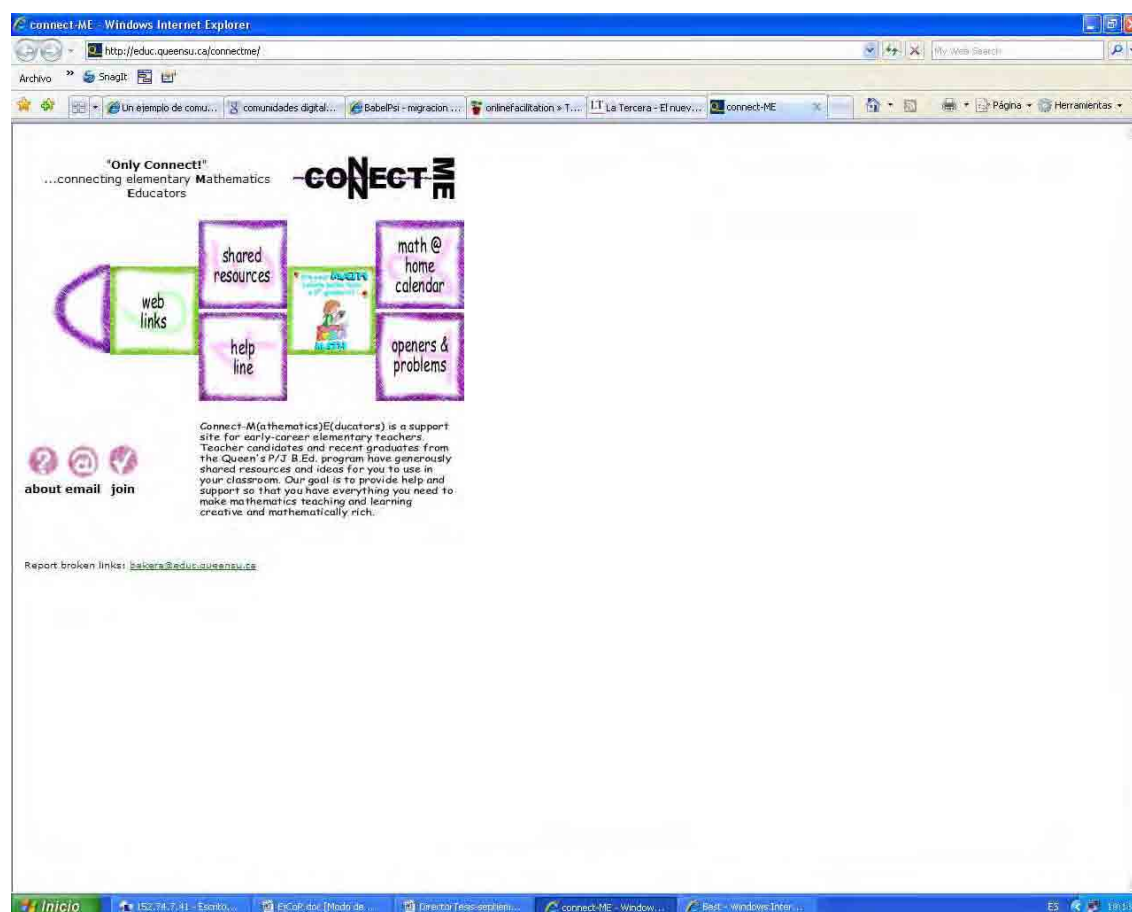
connect-ME - Windows Internet Explorer

http://educ.queensu.ca/connectme/

My Web Search

Archivo » SnagIt

Un ejemplo de comu... | comunidades digital... | BabelPsi - migracion ... | onlinefacilitation » T... | LT La Tercera - El nuev... | connect-ME

Página · Herramientas ·

"Only Connect!"
...connecting elementary Mathematics Educators

CONNECT ME

shared resources

math @ home calendar

web links

help line

openers & problems

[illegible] MATH

about email join

Connect-M(athematics)E(ducators) is a support site for early-career elementary teachers. Teacher candidates and recent graduates from the Queen's P/J B.Ed. program have generously shared resources and ideas for you to use in your classroom. Our goal is to provide help and support so that you have everything you need to make mathematics teaching and learning creative and mathematically rich.

Report broken links: bakers@educ.queensu.ca

Inicio | 152.74.7.41 - Escrito... | EtCoP.doc [Modo de ... | DirectorTesis-septiem... | connect-ME - Window... | Best - Windows Inter...

ES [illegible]